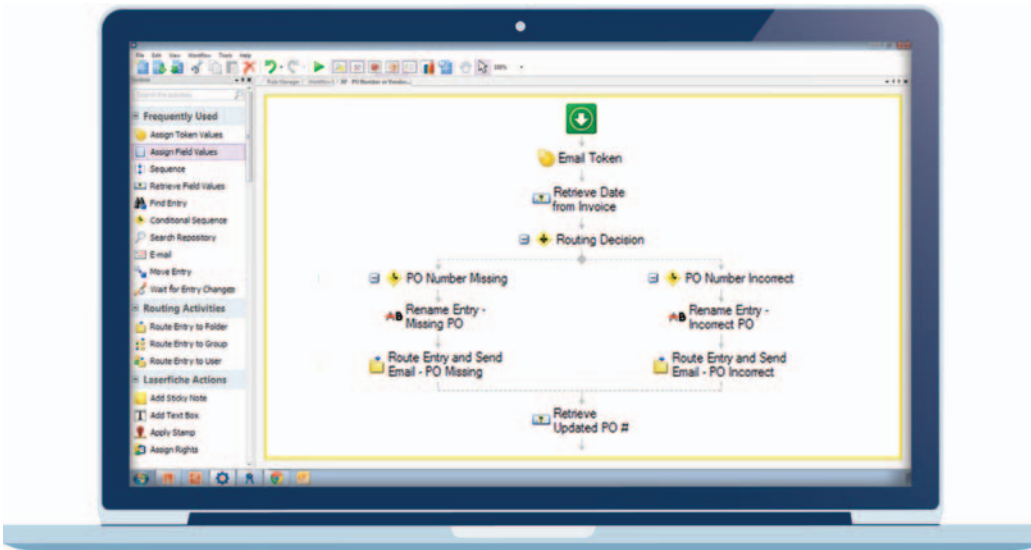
File Edit View Workflow Tools Help

Frequently Used
Assign Token Values
Assign Field Values
Sequence
Retrieve Field Values
Find Entry
Conditional Sequence
Search Repository
E-mail
Move Entry
Wait for Entry Changes
Routing Activities
Route Entry to Folder
Route Entry to Group
Route Entry to User
Laserfiche Actions
Add Sticky Note
Add Text Box
Apply Stamp
Assign Rights

Email Token
Retrieve Date from Invoice
Routing Decision
PO Number Missing
Rename Entry - Missing PO
Route Entry and Send Email - PO Missing
PO Number Incorrect
Rename Entry - Incorrect PO
Route Entry and Send Email - PO Incorrect
Retrieve Updated PO #